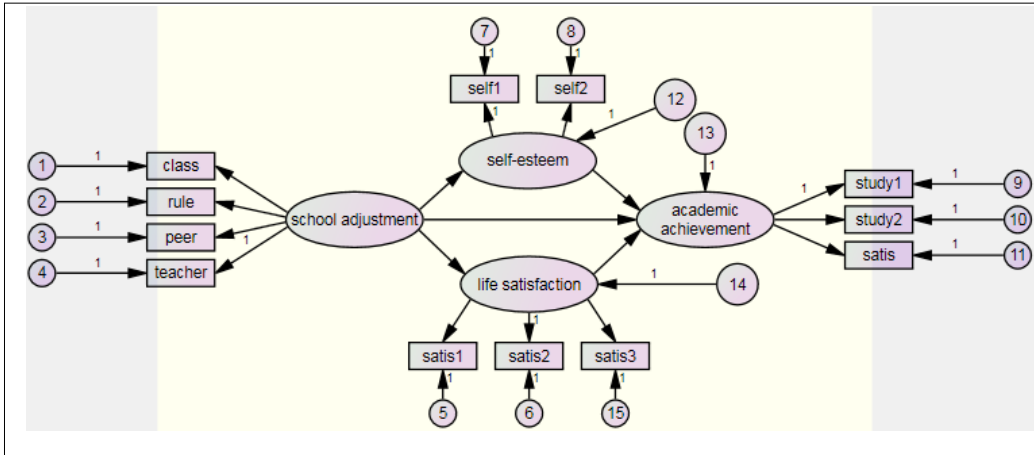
7
1
self1
1
8
1
self2
1
12
13
1
1
class
1
2
rule
1
3
peer
1
1
4
teacher
1
self-esteem
school adjustment
academic achievement
1
study1
1
9
study2
1
10
satis
1
11
life satisfaction
1
14
satis1
1
5
satis2
1
1
6
satis3
1
15